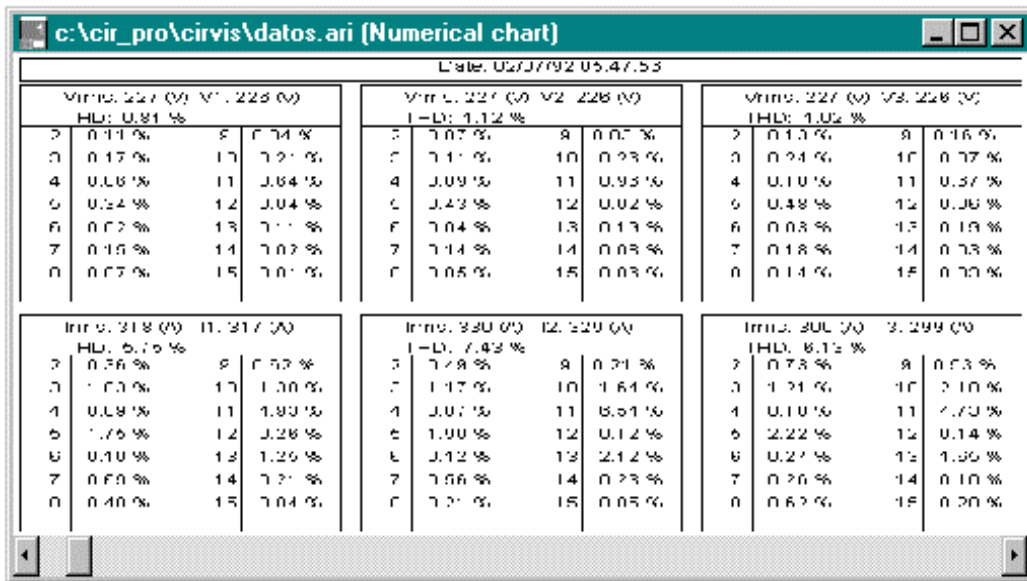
c:\cir_pro\cirvis\datos.ari (Numerical chart)

Date: 02/07/92 05:47:53

Vrms: 227 (V) V1: 223 (V)
HD: 0.81 %

| | | | |
|---|---|---|---|
| 2 | 0.11 % | 9 | 0.04 % |
| 3 | 0.17 % | 10 | 0.21 % |
| 4 | 0.08 % | 11 | 0.64 % |
| 5 | 0.24 % | 12 | 0.04 % |
| 6 | 0.02 % | 13 | 0.11 % |
| 7 | 0.15 % | 14 | 0.02 % |
| 8 | 0.07 % | 15 | 0.01 % |

Vrms: 227 (V) V2: 226 (V)
THD: 1.12 %

| | | | |
|---|---|---|---|
| 2 | 0.07 % | 9 | 0.07 % |
| 3 | 0.11 % | 10 | 0.23 % |
| 4 | 0.09 % | 11 | 0.93 % |
| 5 | 0.43 % | 12 | 0.02 % |
| 6 | 0.04 % | 13 | 0.13 % |
| 7 | 0.14 % | 14 | 0.03 % |
| 8 | 0.05 % | 15 | 0.03 % |

Vrms: 227 (V) V3: 226 (V)
THD: 1.02 %

| | | | |
|---|---|---|---|
| 2 | 0.13 % | 9 | 0.16 % |
| 3 | 0.24 % | 10 | 0.07 % |
| 4 | 0.10 % | 11 | 0.37 % |
| 5 | 0.48 % | 12 | 0.06 % |
| 6 | 0.03 % | 13 | 0.19 % |
| 7 | 0.18 % | 14 | 0.03 % |
| 8 | 0.14 % | 15 | 0.30 % |

Irms: 318 (A) I1: 317 (A)
HD: 5.75 %

| | | | |
|---|---|---|---|
| 2 | 0.36 % | 9 | 0.52 % |
| 3 | 1.03 % | 10 | 1.30 % |
| 4 | 0.09 % | 11 | 4.93 % |
| 5 | 1.76 % | 12 | 0.26 % |
| 6 | 0.10 % | 13 | 1.29 % |
| 7 | 0.60 % | 14 | 0.21 % |
| 8 | 0.40 % | 15 | 0.04 % |

Irms: 330 (A) I2: 320 (A)
THD: 7.43 %

| | | | |
|---|---|---|---|
| 2 | 0.49 % | 9 | 0.21 % |
| 3 | 1.17 % | 10 | 1.64 % |
| 4 | 0.07 % | 11 | 6.51 % |
| 5 | 1.00 % | 12 | 0.12 % |
| 6 | 0.12 % | 13 | 2.12 % |
| 7 | 0.06 % | 14 | 0.23 % |
| 8 | 0.21 % | 15 | 0.05 % |

Irms: 300 (A) I3: 299 (A)
THD: 6.15 %

| | | | |
|---|---|---|---|
| 2 | 0.73 % | 9 | 0.53 % |
| 3 | 1.21 % | 10 | 2.10 % |
| 4 | 0.10 % | 11 | 4.75 % |
| 5 | 2.22 % | 12 | 0.14 % |
| 6 | 0.27 % | 13 | 1.56 % |
| 7 | 0.20 % | 14 | 0.10 % |
| 8 | 0.62 % | 15 | 0.20 % |